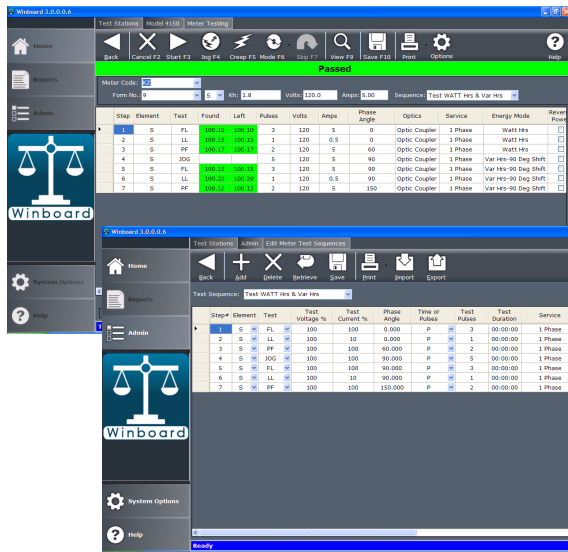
Winboard 3.0.0.6

Test Stations | Model 4150 | Meter Testing

Home
Reports
Admin
Winboard
System Options
Help

Back | Cancel F2 | Start F3 | Jog F4 | Creep F5 | Mode F6 | Skip F7 | View F9 | Save F10 | Print | Options | Help

Passed

Meter Code: K2
Form No.: 9 | S | Kh: 1.8 | Volts: 120.0 | Amps: 5.00 | Sequence: Test WATT Hrs & Var Hrs

| Step | Element | Test | Found | Left | Pulses | Volts | Amps | Phase Angle | Optics | Service | Energy Mode | Reverse Power |
|---|---|---|---|---|---|---|---|---|---|---|---|---|
| 1 | S | FL | 100.10 | 100.10 | 3 | 120 | 5 | 0 | Optic Coupler | 1 Phase | Watt Hrs | |
| 2 | S | LL | 100.15 | 100.15 | 1 | 120 | 0.5 | 0 | Optic Coupler | 1 Phase | Watt Hrs | |
| 3 | S | PF | 100.17 | 100.17 | 2 | 120 | 5 | 60 | Optic Coupler | 1 Phase | Watt Hrs | |
| 4 | S | JOG | | | 5 | 120 | 5 | 90 | Optic Coupler | 1 Phase | Var Hrs-90 Deg Shift | |
| 5 | S | FL | 100.15 | 100.15 | 3 | 120 | 5 | 90 | Optic Coupler | 1 Phase | Var Hrs-90 Deg Shift | |
| 6 | S | LL | 100.20 | 100.20 | 1 | 120 | 0.5 | 90 | Optic Coupler | 1 Phase | Var Hrs-90 Deg Shift | |
| 7 | S | PF | 100.12 | 100.12 | 2 | 120 | 5 | 150 | Optic Coupler | 1 Phase | Var Hrs-90 Deg Shift | |

Winboard 3.0.0.6

Test Stations | Admin | Edit Meter Test Sequences

Home
Reports
Admin
Winboard
System Options
Help

Back | Add | Delete | Retrieve | Save | Print | Import | Export

Test Sequence: Test WATT Hrs & Var Hrs

| Step# | Element | Test | Test Voltage % | Test Current % | Phase Angle | Time or Pulses | Test Pulses | Test Duration | Service |
|---|---|---|---|---|---|---|---|---|---|
| 1 | S | FL | 100 | 100 | 0.000 | P | 3 | 00:00:00 | 1 Phase |
| 2 | S | LL | 100 | 10 | 0.000 | P | 1 | 00:00:00 | 1 Phase |
| 3 | S | PF | 100 | 100 | 60.000 | P | 2 | 00:00:00 | 1 Phase |
| 4 | S | JOG | 100 | 100 | 90.000 | P | 5 | 00:00:00 | 1 Phase |
| 5 | S | FL | 100 | 100 | 90.000 | P | 3 | 00:00:00 | 1 Phase |
| 6 | S | LL | 100 | 10 | 90.000 | P | 1 | 00:00:00 | 1 Phase |
| 7 | S | PF | 100 | 100 | 150.000 | P | 2 | 00:00:00 | 1 Phase |

Ready